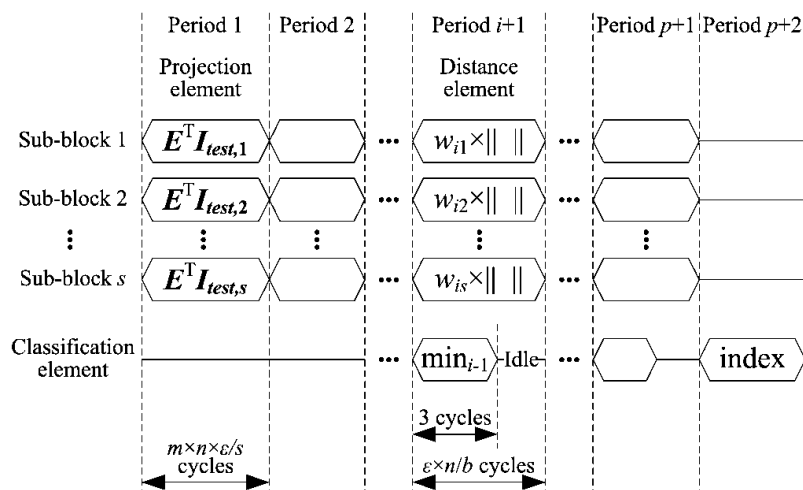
Period 1

Period 2

Period $i$+1

Period $p$+1

Period $p$+2

Projection element

Distance element

Sub-block 1

$\boldsymbol{E}^{\mathrm{T}}\boldsymbol{I}_{\boldsymbol{test,1}}$

···

$w_{i1}\times\|\ \|$

···

Sub-block 2

$\boldsymbol{E}^{\mathrm{T}}\boldsymbol{I}_{\boldsymbol{test,2}}$

···

$w_{i2}\times\|\ \|$

···

⋮

⋮

⋮

⋮

⋮

Sub-block $s$

$\boldsymbol{E}^{\mathrm{T}}\boldsymbol{I}_{\boldsymbol{test,s}}$

···

$w_{is}\times\|\ \|$

···

Classification element

···

$\min_{i-1}$

Idle

···

index

3 cycles

$m$×$n$×$\varepsilon$/$s$ cycles

$\varepsilon$×$n$/$b$ cycles